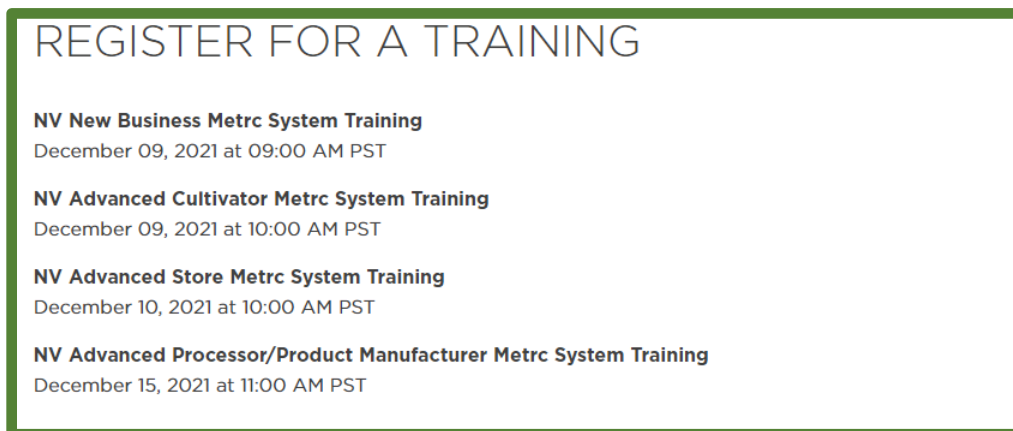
REGISTER FOR A TRAINING

**NV New Business Metrc System Training**
December 09, 2021 at 09:00 AM PST

**NV Advanced Cultivator Metrc System Training**
December 09, 2021 at 10:00 AM PST

**NV Advanced Store Metrc System Training**
December 10, 2021 at 10:00 AM PST

**NV Advanced Processor/Product Manufacturer Metrc System Training**
December 15, 2021 at 11:00 AM PST